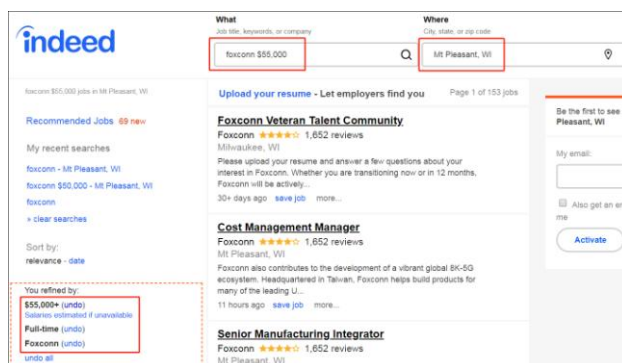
indeed

What
Job title, keywords, or company
foxconn $55,000

Where
City, state, or zip code
Mt Pleasant, WI

foxconn $55,000 jobs in Mt Pleasant, WI

Recommended Jobs 69 new

My recent searches
foxconn - Mt Pleasant, WI
foxconn $50,000 - Mt Pleasant, WI
foxconn
» clear searches

Sort by:
relevance - date

You refined by:
$55,000+ (undo)
Salaries estimated if unavailable
Full-time (undo)
Foxconn (undo)
undo all

Upload your resume - Let employers find you
Page 1 of 153 jobs

Foxconn Veteran Talent Community
Foxconn ★★★★☆ 1,652 reviews
Milwaukee, WI
Please upload your resume and answer a few questions about your interest in Foxconn. Whether you are transitioning now or in 12 months, Foxconn will be actively...
30+ days ago save job more...

Cost Management Manager
Foxconn ★★★★☆ 1,652 reviews
Mt Pleasant, WI
Foxconn also contributes to the development of a vibrant global 8K-5G ecosystem. Headquartered in Taiwan, Foxconn helps build products for many of the leading U...
11 hours ago save job more...

Senior Manufacturing Integrator
Foxconn ★★★★☆ 1,652 reviews
Mt Pleasant, WI

Be the first to see
Pleasant, WI

My email:

Also get an e
me

Activate